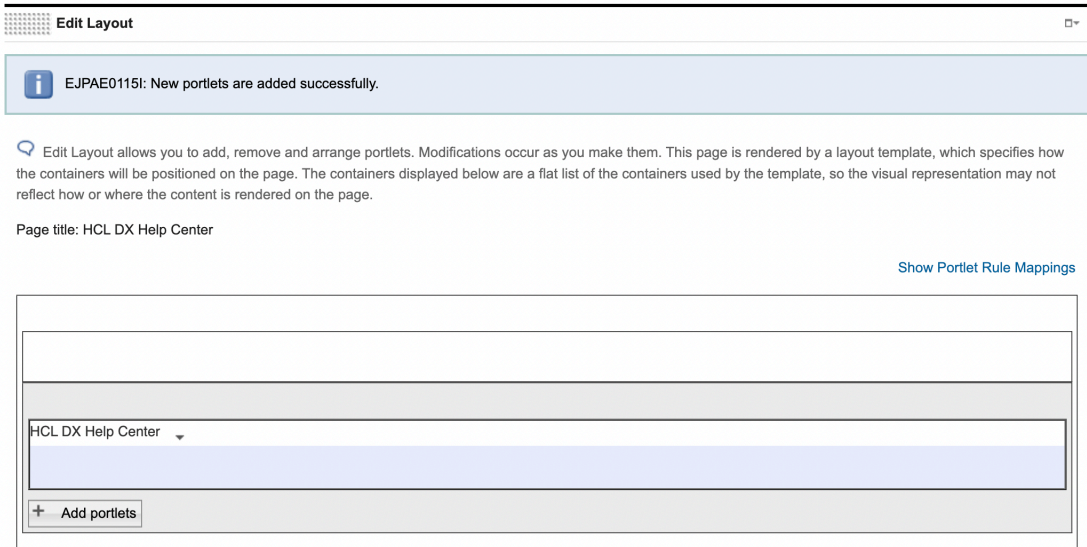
Edit Layout

EJPAE0115I: New portlets are added successfully.

Edit Layout allows you to add, remove and arrange portlets. Modifications occur as you make them. This page is rendered by a layout template, which specifies how the containers will be positioned on the page. The containers displayed below are a flat list of the containers used by the template, so the visual representation may not reflect how or where the content is rendered on the page.

Page title: HCL DX Help Center

Show Portlet Rule Mappings

HCL DX Help Center

+ Add portlets